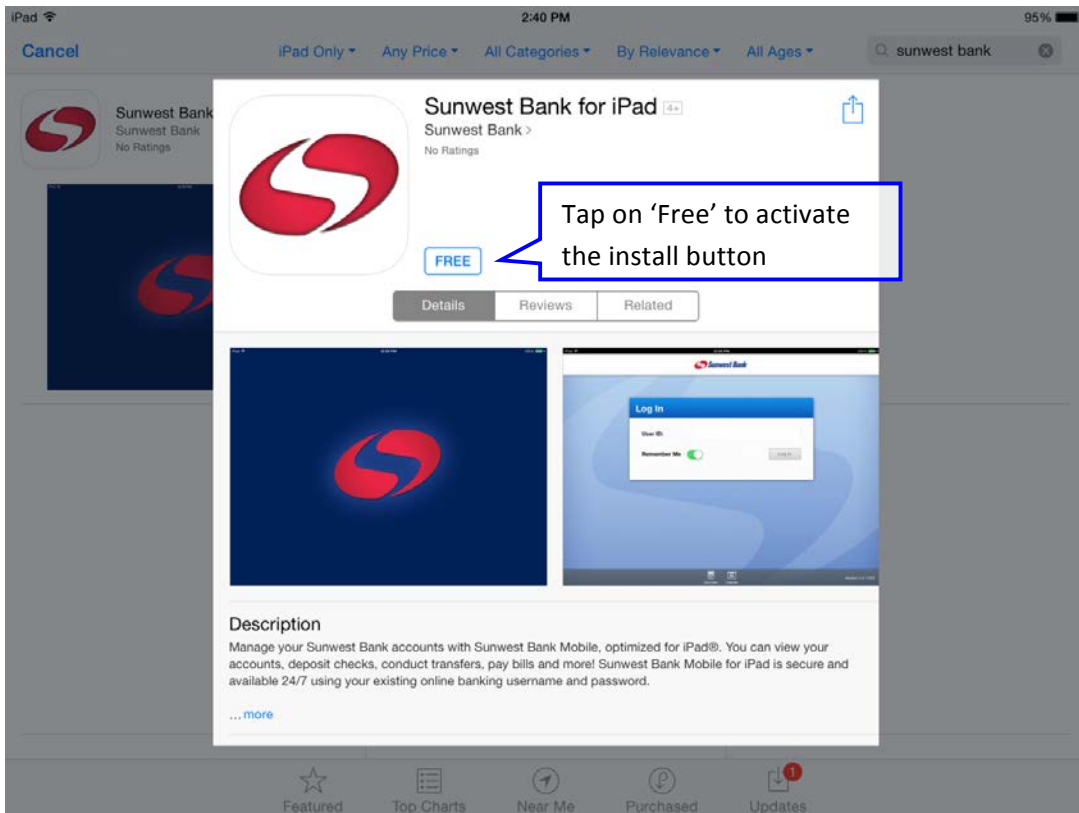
iPad
2:40 PM
95%

Cancel
iPad Only
Any Price
All Categories
By Relevance
All Ages
sunwest bank

Sunwest Bank
Sunwest Bank
No Ratings

Sunwest Bank for iPad 4+
Sunwest Bank >
No Ratings

FREE

Tap on 'Free' to activate the install button

Details
Reviews
Related

Sunwest Bank
Log In
User ID:
Remember Me
Log In

Description
Manage your Sunwest Bank accounts with Sunwest Bank Mobile, optimized for iPad®. You can view your accounts, deposit checks, conduct transfers, pay bills and more! Sunwest Bank Mobile for iPad is secure and available 24/7 using your existing online banking username and password.

... more

Featured
Top Charts
Near Me
Purchased
1
Updates